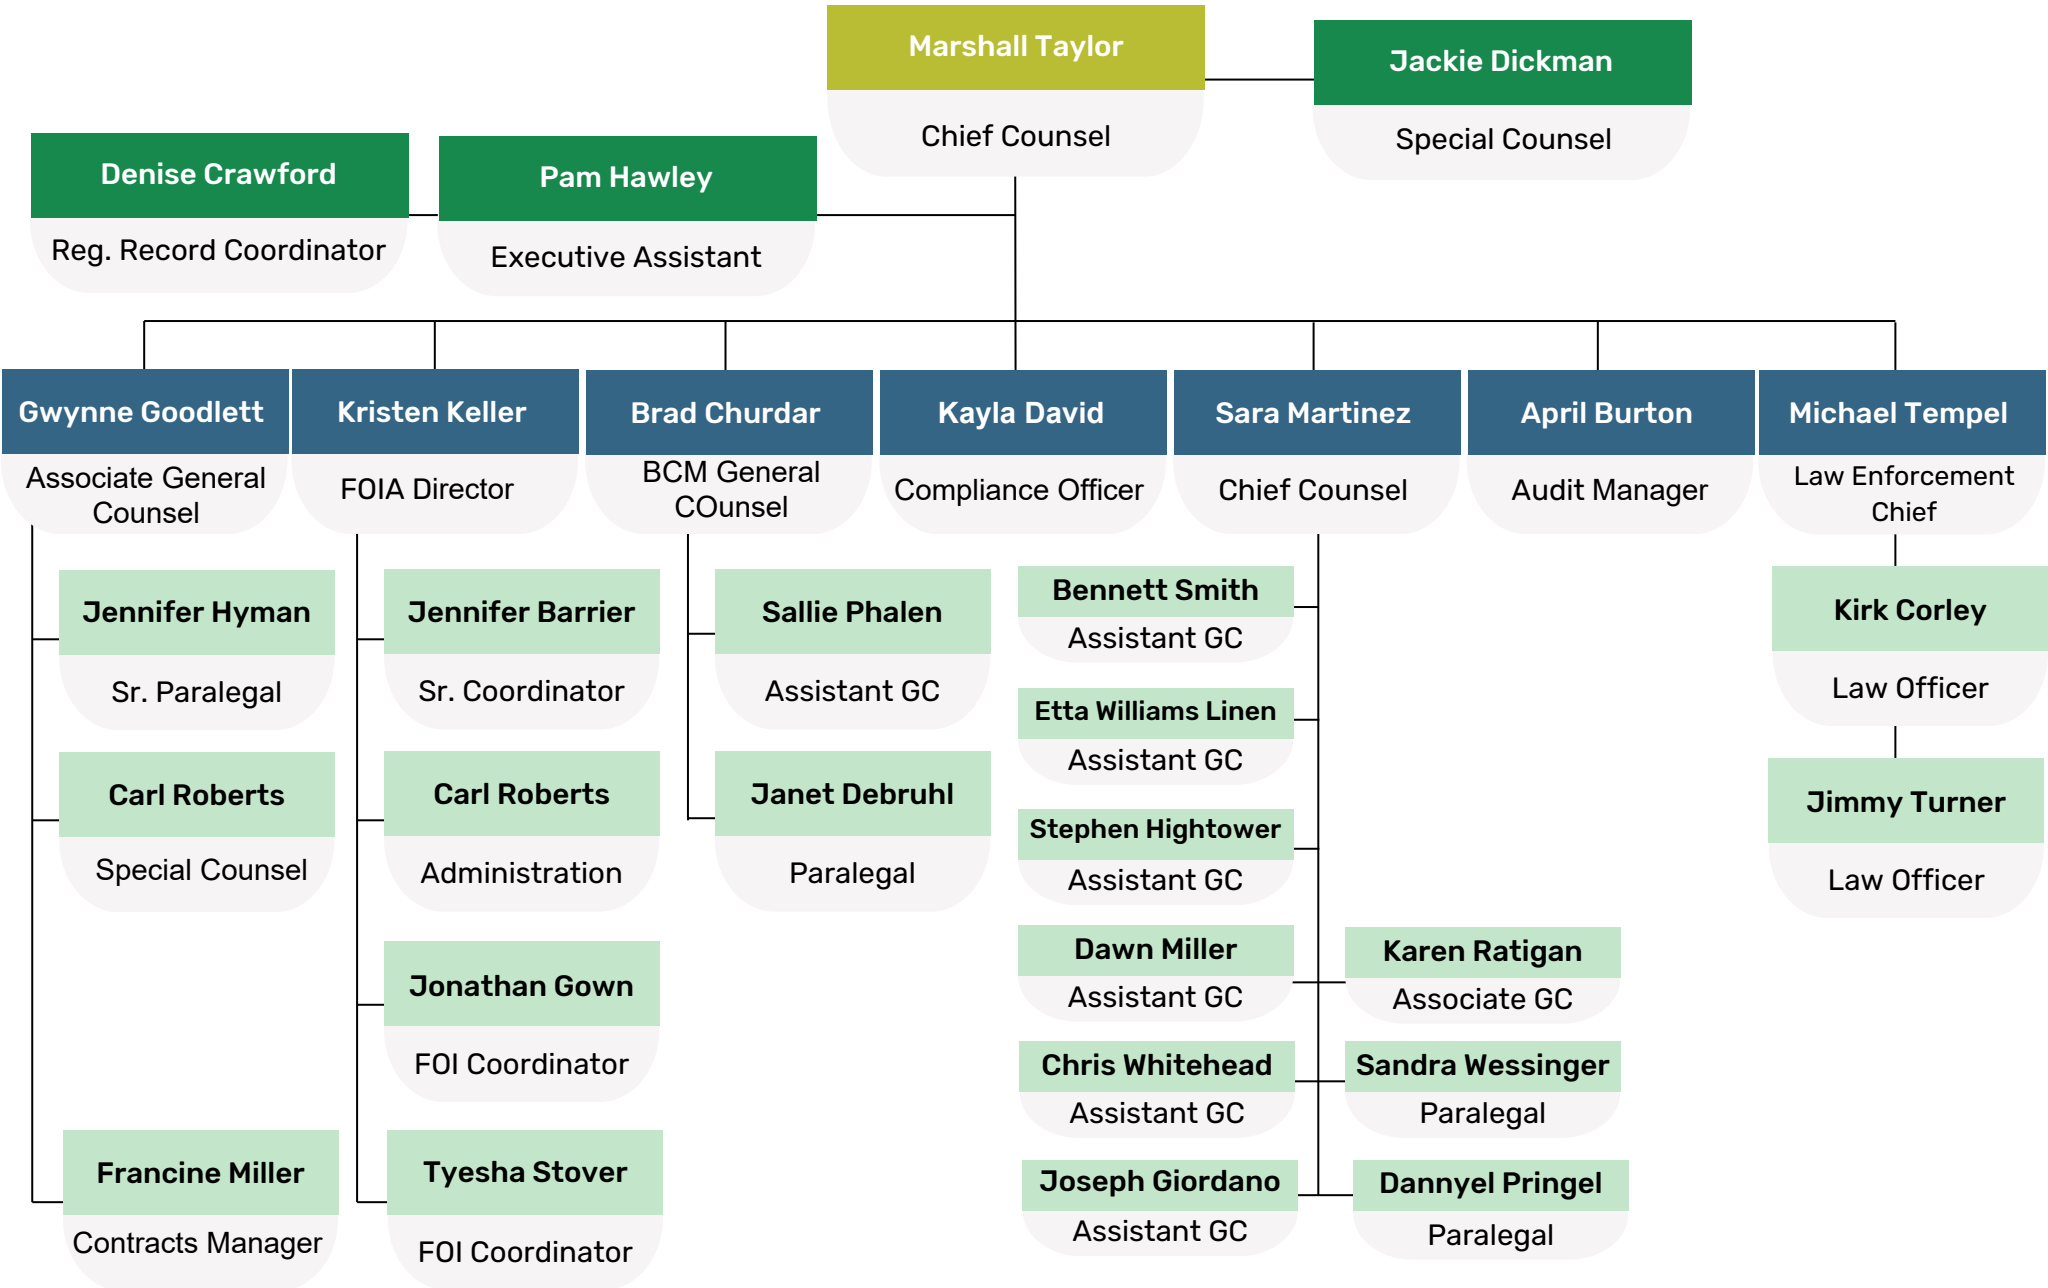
Marshall Taylor
Chief Counsel

Jackie Dickman
Special Counsel

Denise Crawford
Reg. Record Coordinator

Pam Hawley
Executive Assistant

Gwynne Goodlett
Associate General Counsel

Kristen Keller
FOIA Director

Brad Churdar
BCM General COunsel

Kayla David
Compliance Officer

Sara Martinez
Chief Counsel

April Burton
Audit Manager

Michael Tempel
Law Enforcement Chief

Jennifer Hyman
Sr. Paralegal

Carl Roberts
Special Counsel

Francine Miller
Contracts Manager

Jennifer Barrier
Sr. Coordinator

Carl Roberts
Administration

Jonathan Gown
FOI Coordinator

Tyesha Stover
FOI Coordinator

Sallie Phalen
Assistant GC

Janet Debruhl
Paralegal

Bennett Smith
Assistant GC

Etta Williams Linen
Assistant GC

Stephen Hightower
Assistant GC

Dawn Miller
Assistant GC

Chris Whitehead
Assistant GC

Joseph Giordano
Assistant GC

Karen Ratigan
Associate GC

Sandra Wessinger
Paralegal

Dannyel Pringel
Paralegal

Kirk Corley
Law Officer

Jimmy Turner
Law Officer